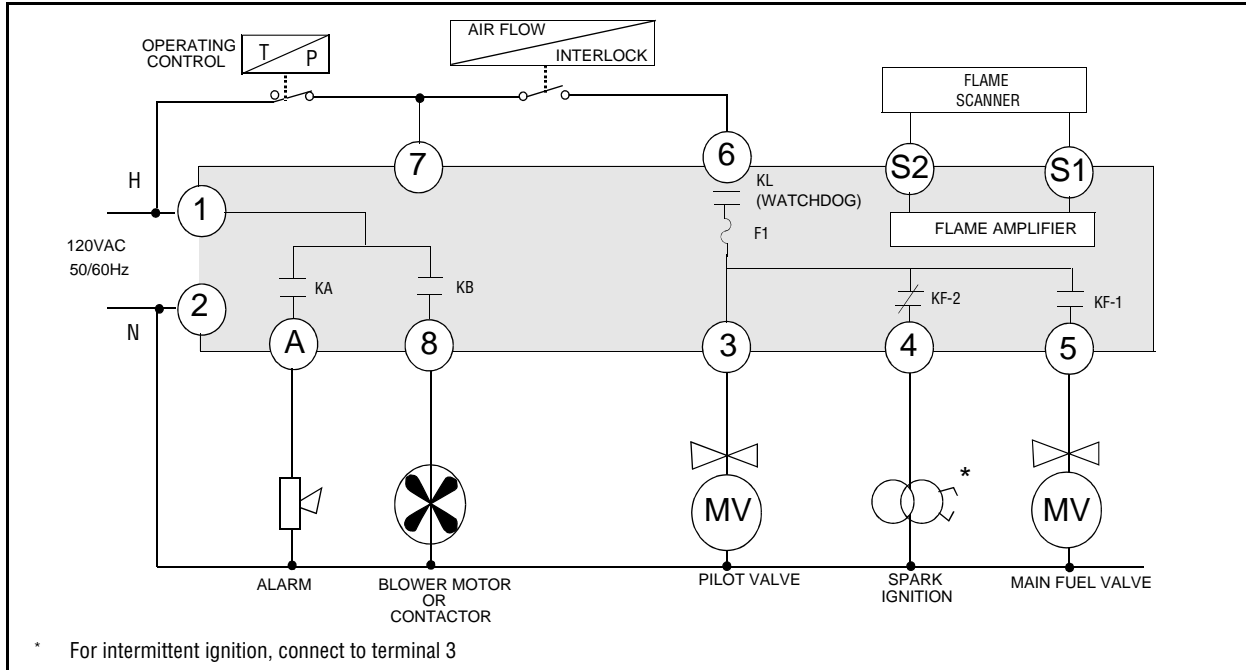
OPERATING CONTROL
T
P
AIR FLOW
INTERLOCK
FLAME SCANNER
H
7
6
KL (WATCHDOG)
S2
S1
1
F1
FLAME AMPLIFIER
120VAC 50/60Hz
2
KA
KB
KF-2
KF-1
N
A
8
3
4
5
MV
*
MV
ALARM
BLOWER MOTOR OR CONTACTOR
PILOT VALVE
SPARK IGNITION
MAIN FUEL VALVE

* For intermittent ignition, connect to terminal 3